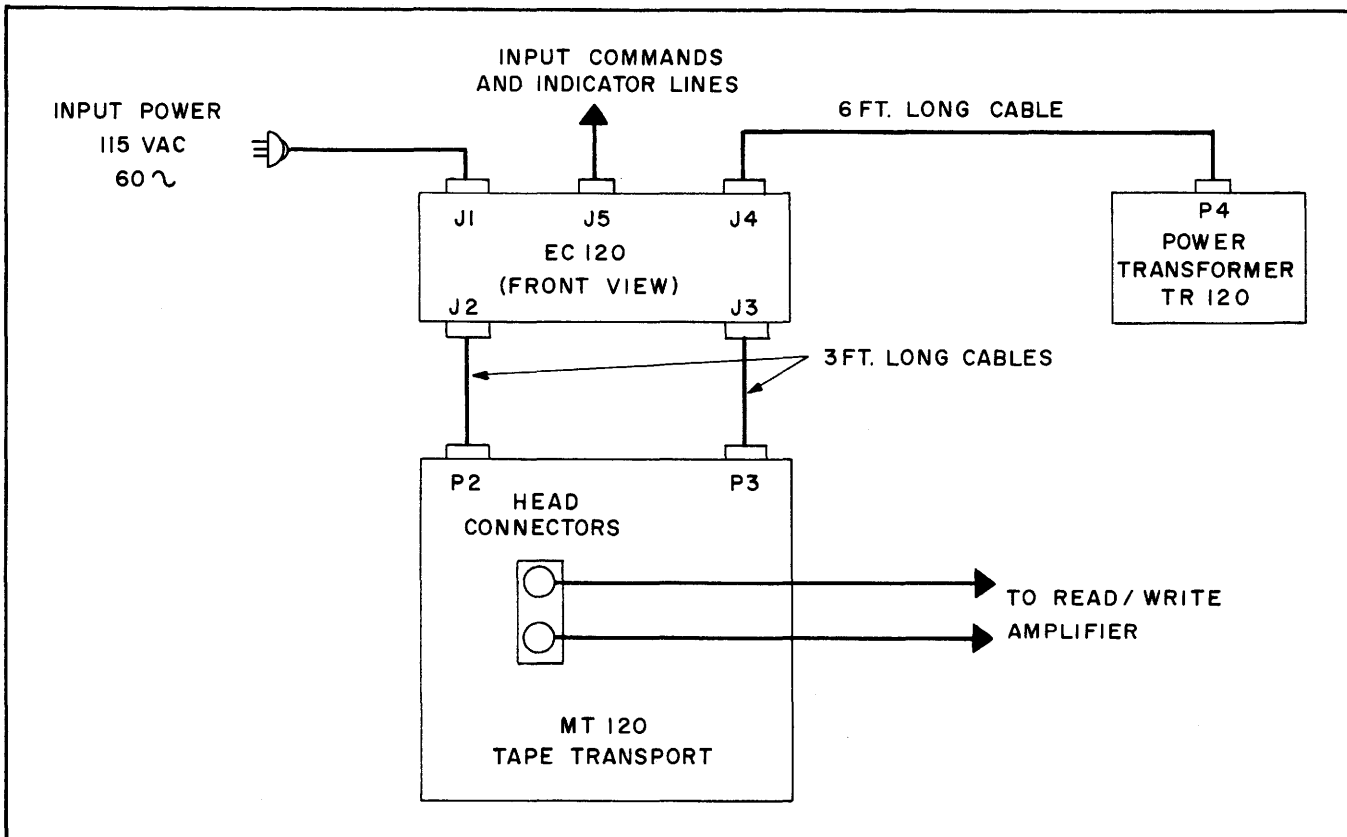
INPUT COMMANDS AND INDICATOR LINES

INPUT POWER
115 VAC
60 ~

6 FT. LONG CABLE

J1 J5 J4

EC 120
(FRONT VIEW)

J2 J3

P4
POWER TRANSFORMER
TR 120

3 FT. LONG CABLES

P2 P3

HEAD CONNECTORS

TO READ / WRITE
AMPLIFIER

MT 120
TAPE TRANSPORT